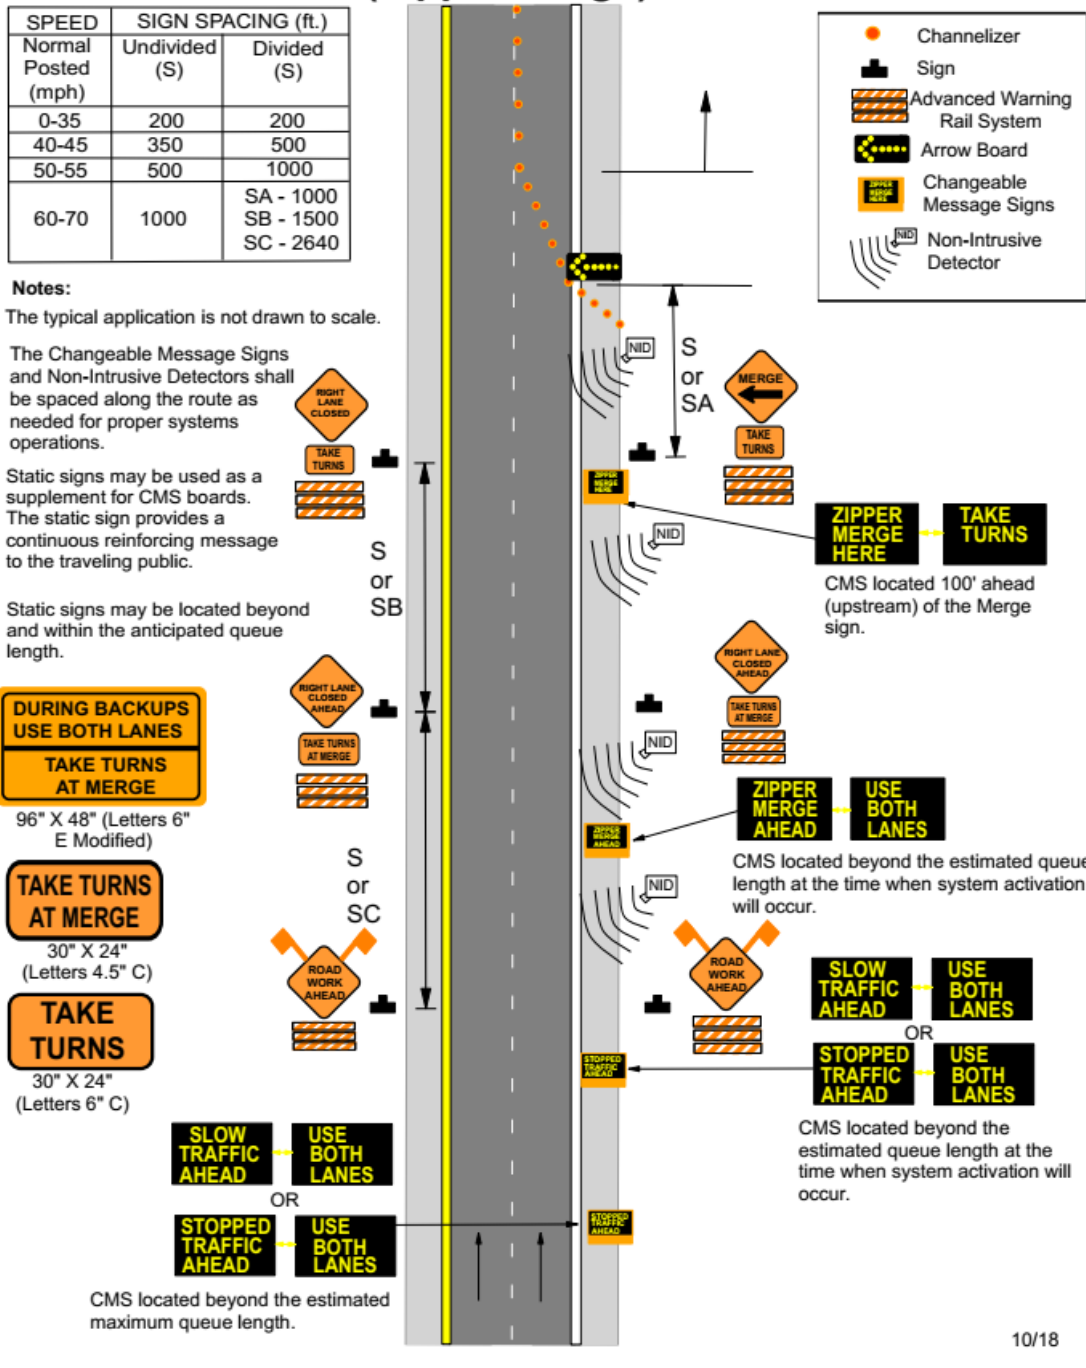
| SPEED Normal Posted (mph) | SIGN SPACING (ft.) Undivided (S) | Divided (S) |
|---|---|---|
| 0-35 | 200 | 200 |
| 40-45 | 350 | 500 |
| 50-55 | 500 | 1000 |
| 60-70 | 1000 | SA - 1000 SB - 1500 SC - 2640 |

Notes:
The typical application is not drawn to scale.

The Changeable Message Signs and Non-Intrusive Detectors shall be spaced along the route as needed for proper systems operations.

Static signs may be used as a supplement for CMS boards. The static sign provides a continuous reinforcing message to the traveling public.

Static signs may be located beyond and within the anticipated queue length.

DURING BACKUPS USE BOTH LANES
TAKE TURNS AT MERGE
96" X 48" (Letters 6" E Modified)

TAKE TURNS AT MERGE
30" X 24" (Letters 4.5" C)

TAKE TURNS
30" X 24" (Letters 6" C)

SLOW TRAFFIC AHEAD USE BOTH LANES
OR
STOPPED TRAFFIC AHEAD USE BOTH LANES
CMS located beyond the estimated maximum queue length.

Channelizer
Sign
Advanced Warning Rail System
Arrow Board
Changeable Message Signs
NID Non-Intrusive Detector

RIGHT LANE CLOSED
TAKE TURNS
S or SA
MERGE
TAKE TURNS
ZIPPER MERGE HERE
NID
ZIPPER MERGE HERE TAKE TURNS
CMS located 100' ahead (upstream) of the Merge sign.
S or SB
RIGHT LANE CLOSED AHEAD
TAKE TURNS AT MERGE
RIGHT LANE CLOSED AHEAD
TAKE TURNS AT MERGE
NID
ZIPPER MERGE AHEAD USE BOTH LANES
ZIPPER MERGE AHEAD
CMS located beyond the estimated queue length at the time when system activation will occur.
NID
S or SC
ROAD WORK AHEAD
ROAD WORK AHEAD
SLOW TRAFFIC AHEAD USE BOTH LANES
OR
STOPPED TRAFFIC AHEAD USE BOTH LANES
STOPPED TRAFFIC AHEAD
CMS located beyond the estimated queue length at the time when system activation will occur.
STOPPED TRAFFIC AHEAD
10/18